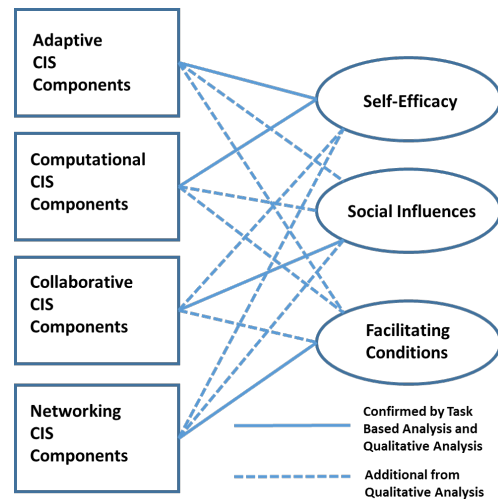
Adaptive CIS Components

Computational CIS Components

Collaborative CIS Components

Networking CIS Components

Self-Efficacy

Social Influences

Facilitating Conditions

Confirmed by Task Based Analysis and Qualitative Analysis

Additional from Qualitative Analysis